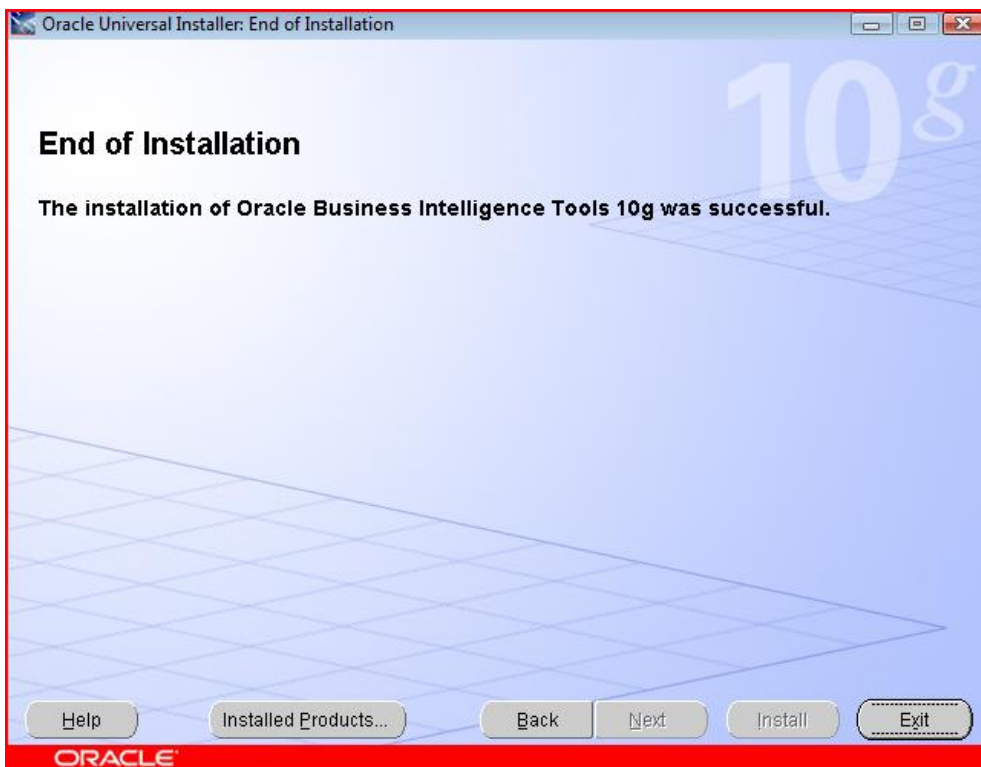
Oracle Universal Installer: End of Installation

10g

End of Installation

The installation of Oracle Business Intelligence Tools 10g was successful.

Help

Installed Products...

Back

Next

Install

Exit

ORACLE